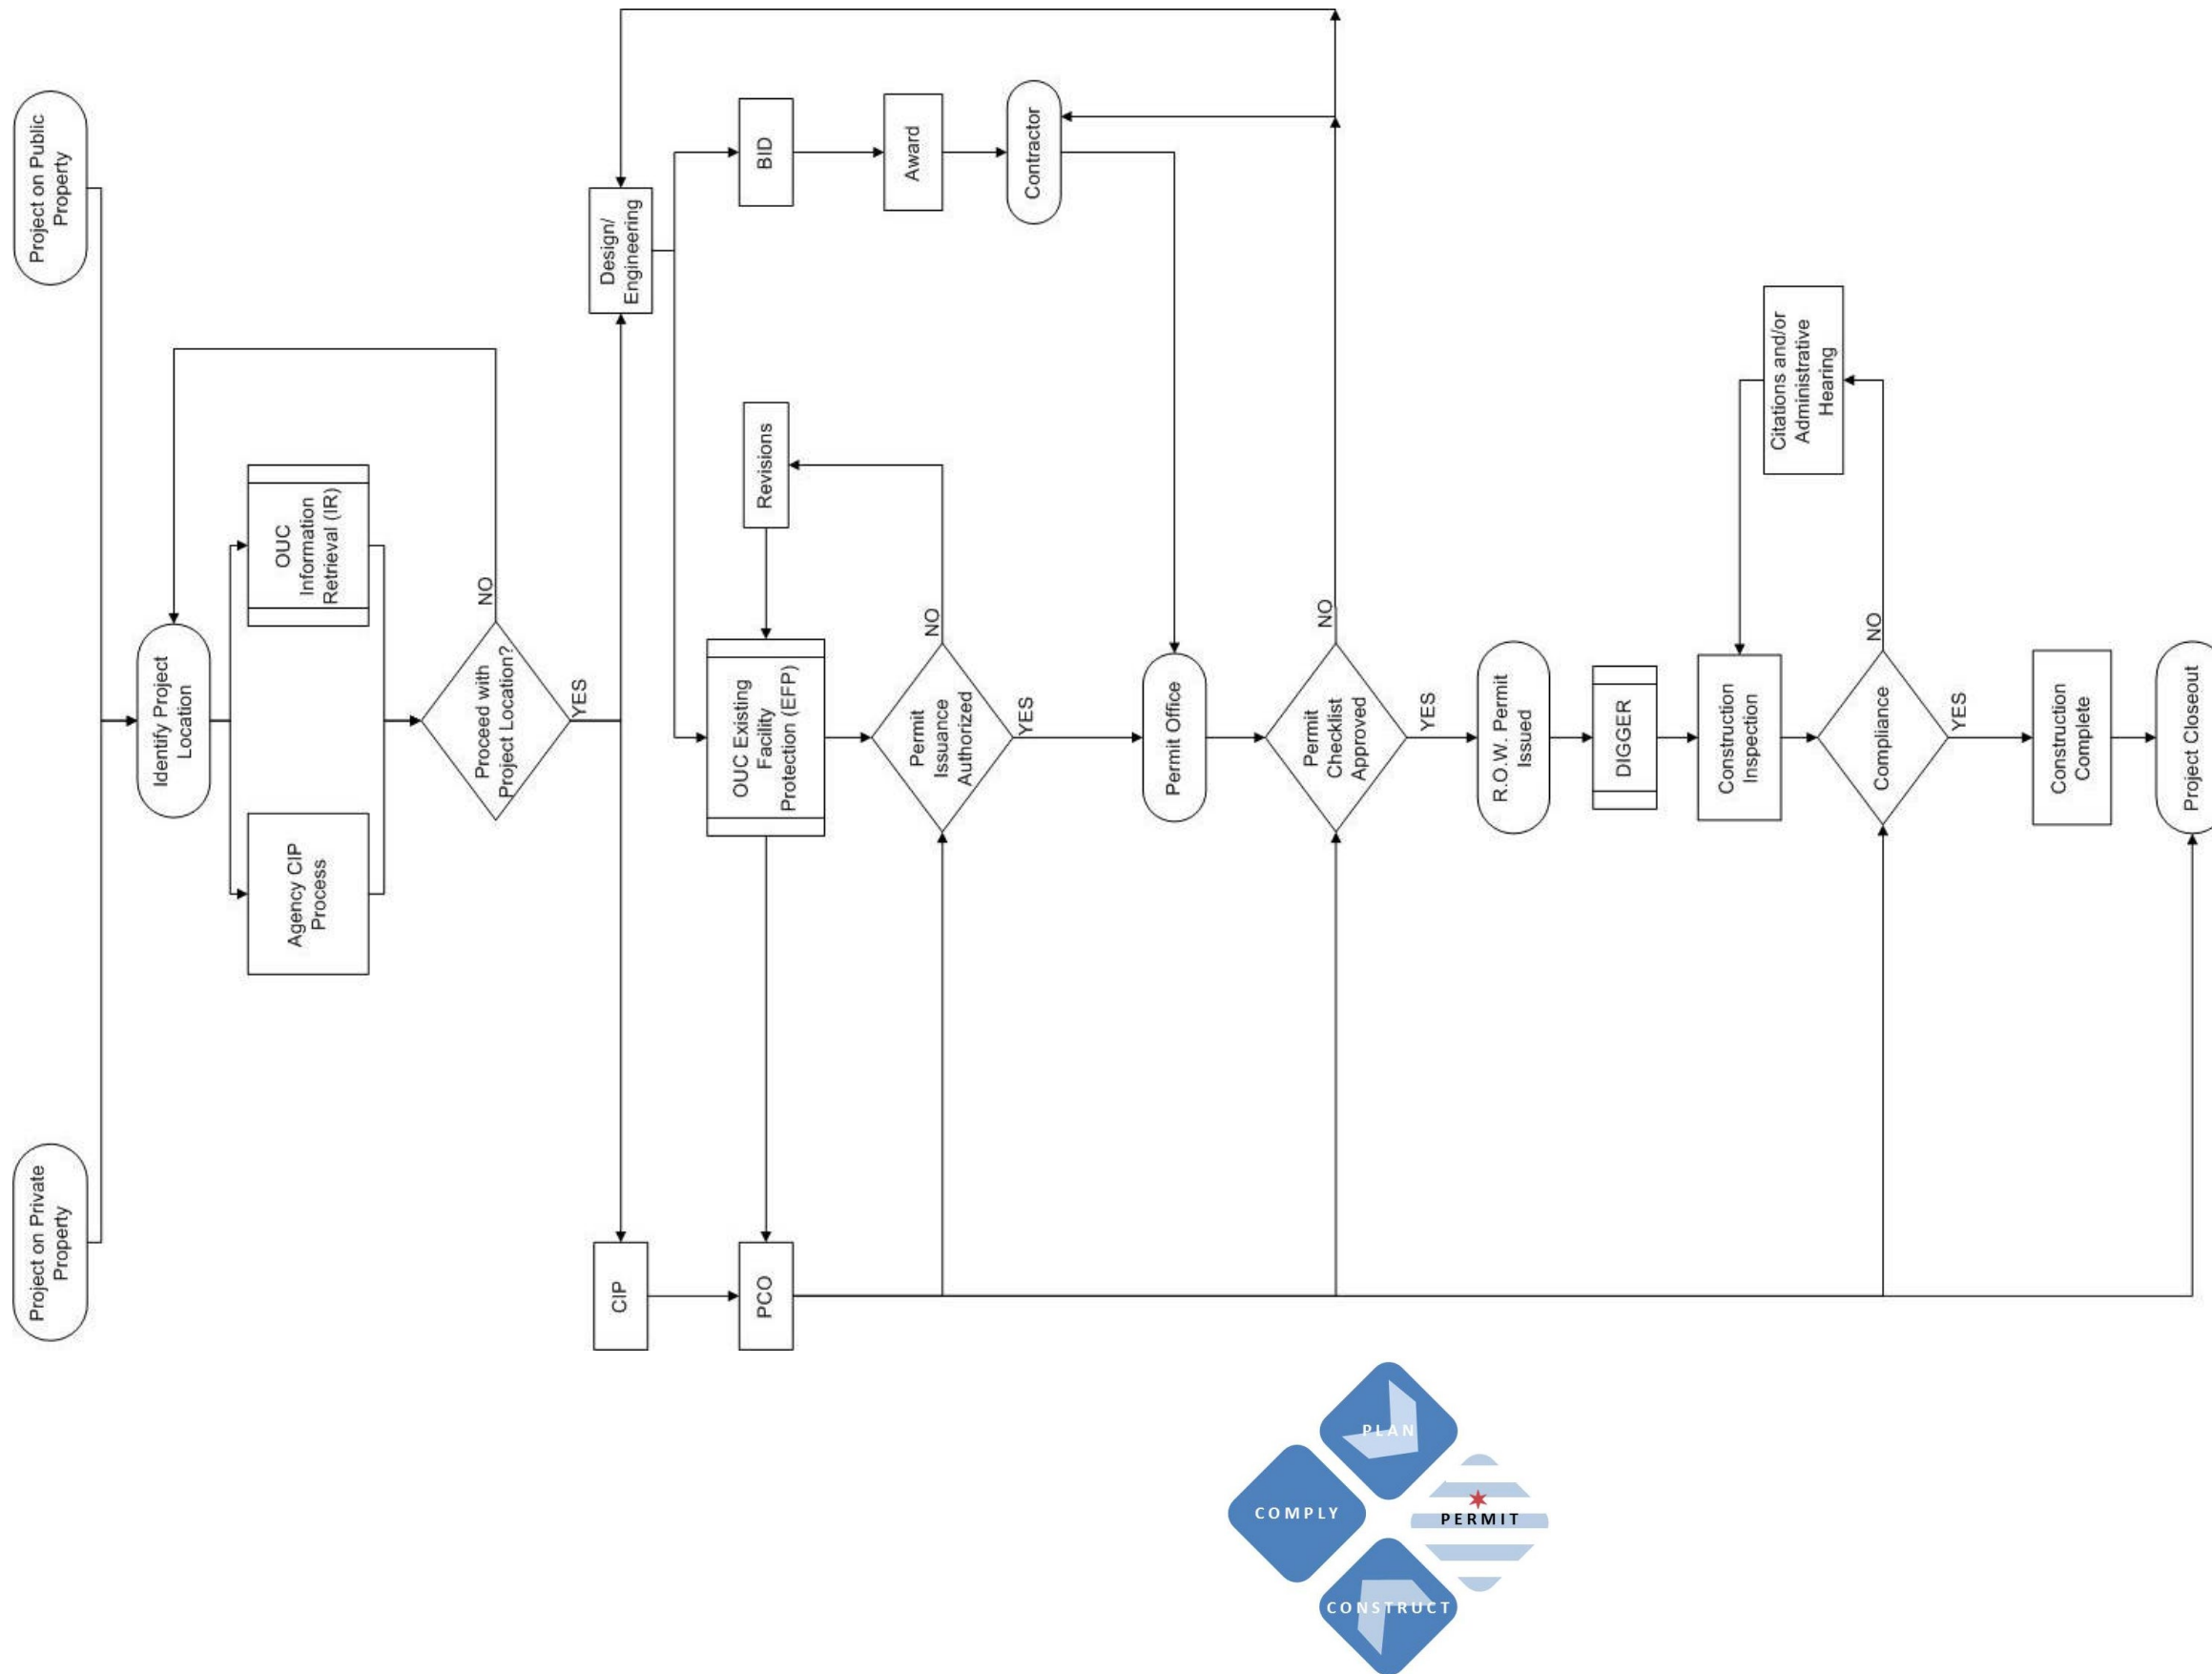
Project on Public Property

Project on Private Property

Identify Project Location

OUC Information Retrieval (IR)

Agency CIP Process

Proceed with Project Location?

NO

YES

Design/ Engineering

CIP

BID

Award

Contractor

Revisions

OUC Existing Facility Protection (EFP)

PCO

Permit Issuance Authorized

NO

YES

Permit Office

Permit Checklist Approved

NO

YES

R.O.W. Permit Issued

DIGGER

Construction Inspection

Citations and/or Administrative Hearing

Compliance

NO

YES

Construction Complete

Project Closeout

PLAN

COMPLY

PERMIT

CONSTRUCT